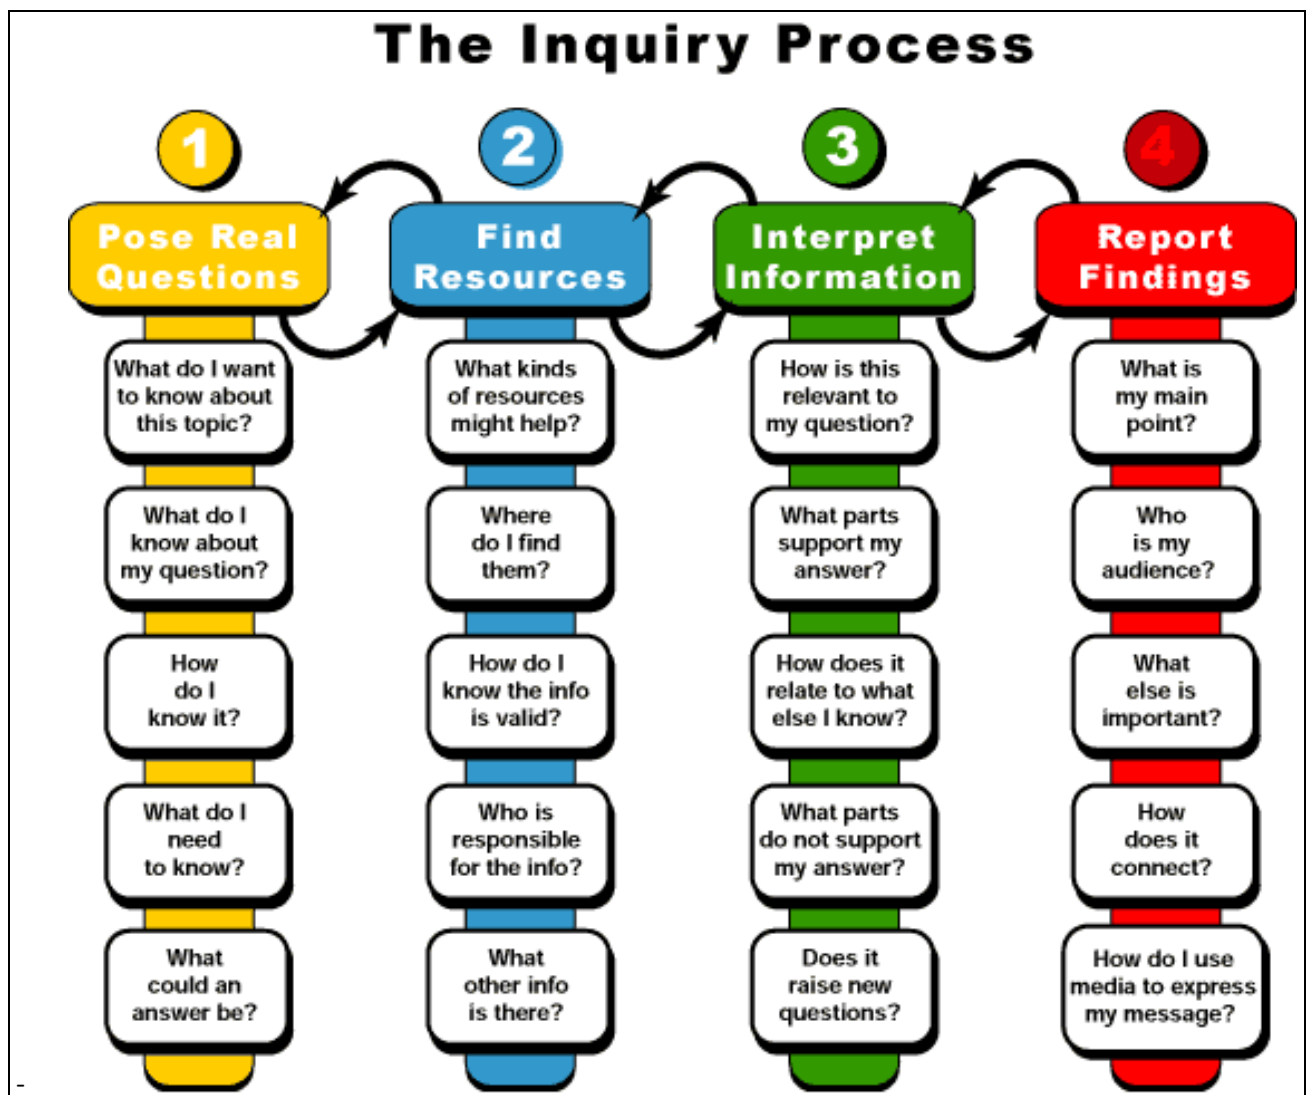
The Inquiry Process

1
Pose Real Questions

What do I want to know about this topic?

What do I know about my question?

How do I know it?

What do I need to know?

What could an answer be?

2
Find Resources

What kinds of resources might help?

Where do I find them?

How do I know the info is valid?

Who is responsible for the info?

What other info is there?

3
Interpret Information

How is this relevant to my question?

What parts support my answer?

How does it relate to what else I know?

What parts do not support my answer?

Does it raise new questions?

4
Report Findings

What is my main point?

Who is my audience?

What else is important?

How does it connect?

How do I use media to express my message?

-